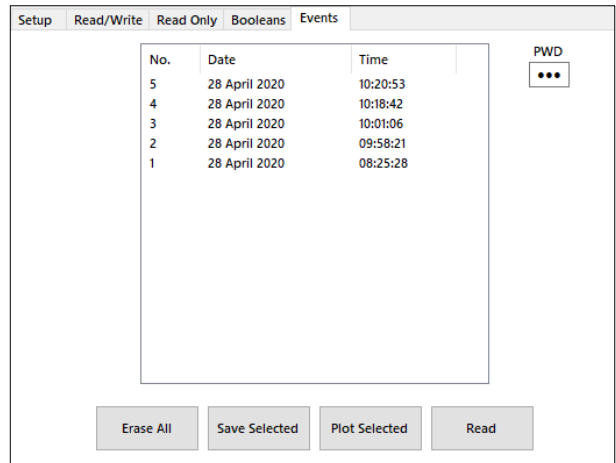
Setup Read/Write Read Only Booleans Events

| No. | Date | Time |
|---|---|---|
| 5 | 28 April 2020 | 10:20:53 |
| 4 | 28 April 2020 | 10:18:42 |
| 3 | 28 April 2020 | 10:01:06 |
| 2 | 28 April 2020 | 09:58:21 |
| 1 | 28 April 2020 | 08:25:28 |

PWD
•••

Erase All
Save Selected
Plot Selected
Read